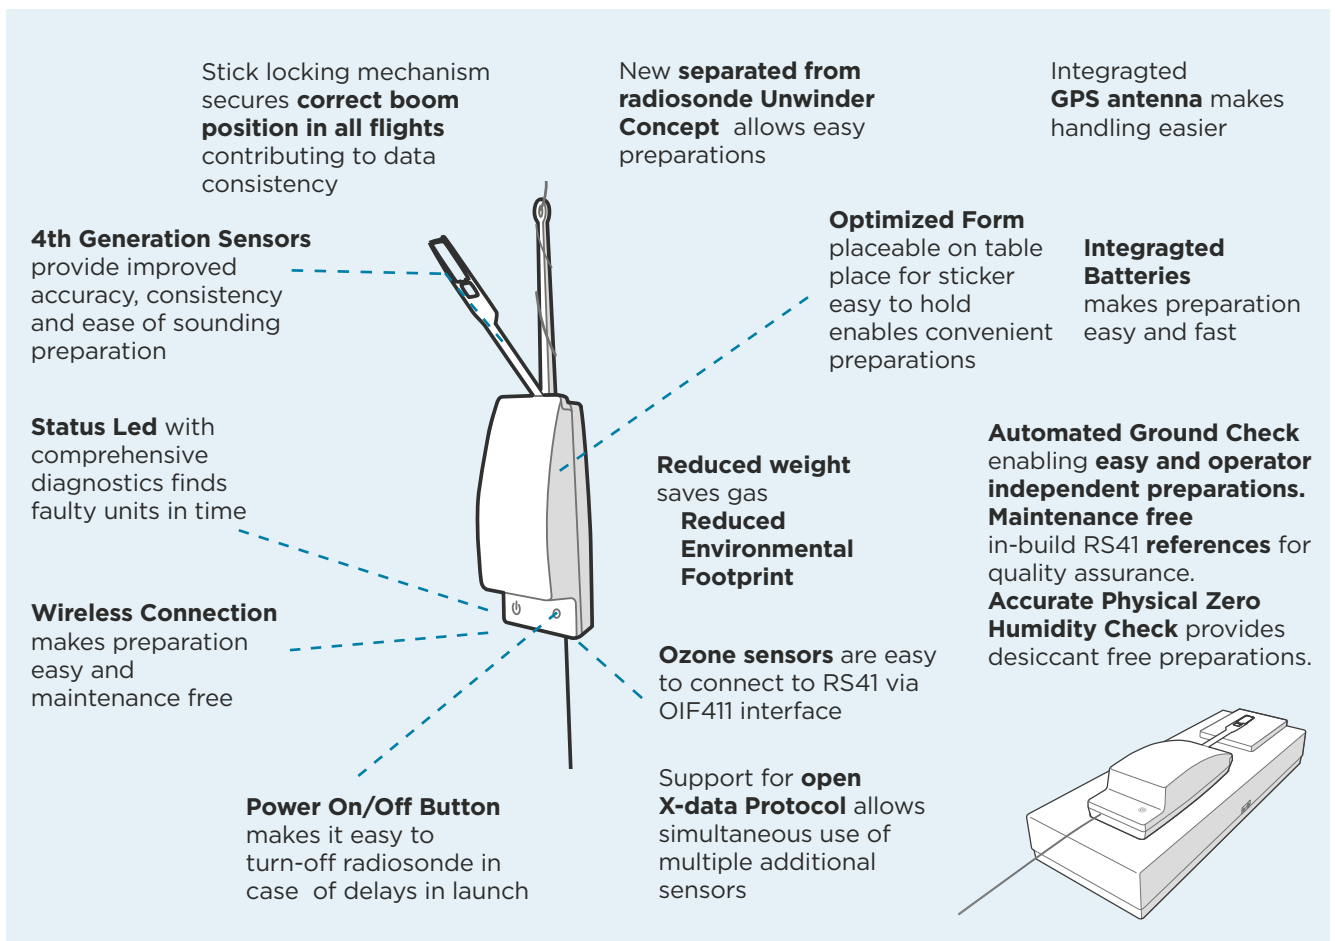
Stick locking mechanism secures **correct boom position in all flights** contributing to data consistency

New **separated from radiosonde Unwinder Concept** allows easy preparations

Integragted **GPS antenna** makes handling easier

**4th Generation Sensors** provide improved accuracy, consistency and ease of sounding preparation

**Optimized Form** placeable on table place for sticker easy to hold enables convenient preparations

**Integragted Batteries** makes preparation easy and fast

**Status Led** with comprehensive diagnostics finds faulty units in time

**Reduced weight** saves gas **Reduced Environmental Footprint**

**Automated Ground Check** enabling **easy and operator independent preparations. Maintenance free** in-build RS41 **references** for quality assurance. **Accurate Physical Zero Humidity Check** provides desiccant free preparations.

**Wireless Connection** makes preparation easy and maintenance free

**Ozone sensors** are easy to connect to RS41 via OIF411 interface

Support for **open X-data Protocol** allows simultaneous use of multiple additional sensors

**Power On/Off Button** makes it easy to turn-off radiosonde in case of delays in launch